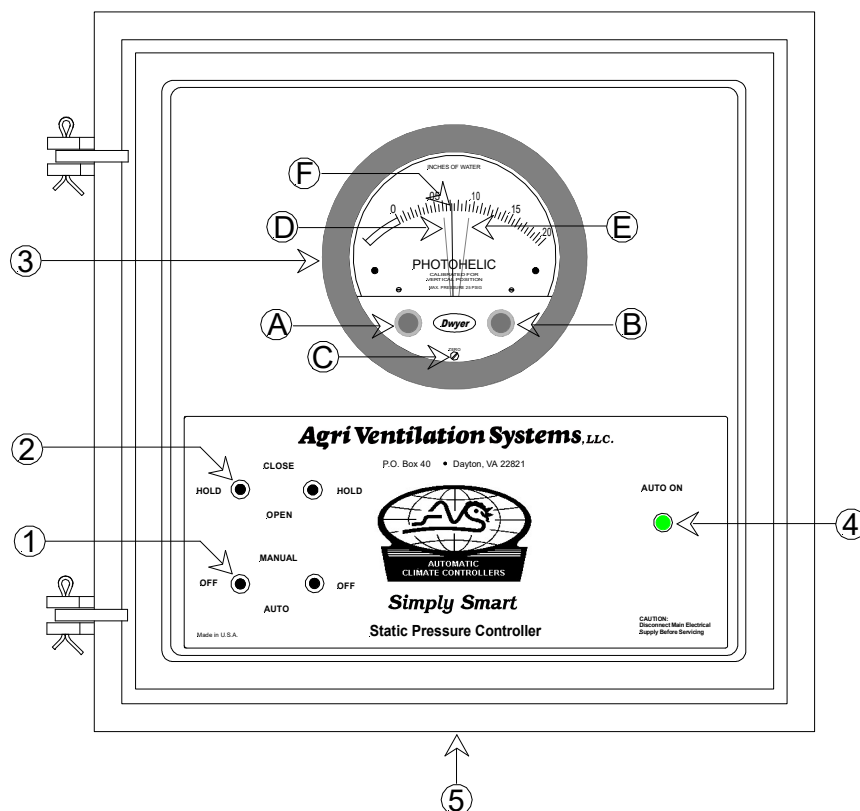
INCHES OF WATER

F

0

.05

.10

.15

.20

D

E

3

PHOTOHELIC

CALIBRATED FOR VERTICAL POSITION

MAX. PRESSURE 25 PSIG

A

Dwyer

B

C

ZERO

Agri Ventilation Systems, LLC.

2

CLOSE

P.O. Box 40 • Dayton, VA 22821

HOLD

HOLD

AUTO ON

OPEN

4

1

MANUAL

OFF

OFF

AUTOMATIC CLIMATE CONTROLLERS

AUTO

Simply Smart

Made in U.S.A.

Static Pressure Controller

CAUTION: Disconnect Main Electrical Supply Before Servicing

5